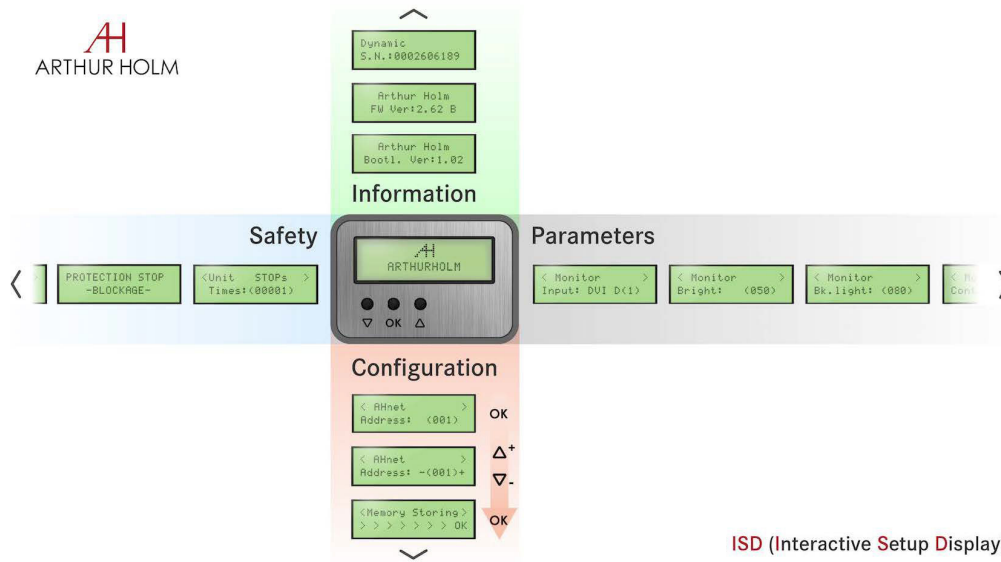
AH
ARTHUR HOLM

Dynamic
S.N.:0002606189

Arthur Holm
FW Ver:2.62 B

Arthur Holm
Bootl. Ver:1.02

Information

Safety

PROTECTION STOP
-BLOCKAGE-

<Unit STOPs >
Times:(00001)

AH
ARTHURHOLM

▽ OK △

Parameters

< Monitor >
Input: DVI D(1)

< Monitor >
Bright: (050)

< Monitor >
Bk.light: (080)

< M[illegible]
Con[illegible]

Configuration

< AHnet >
Address: (001)

OK

< AHnet >
Address: -(001)+

$\Delta^+$
$\nabla_-$

<Memory Storing>
> > > > > > > OK

OK

ISD (Interactive Setup Display